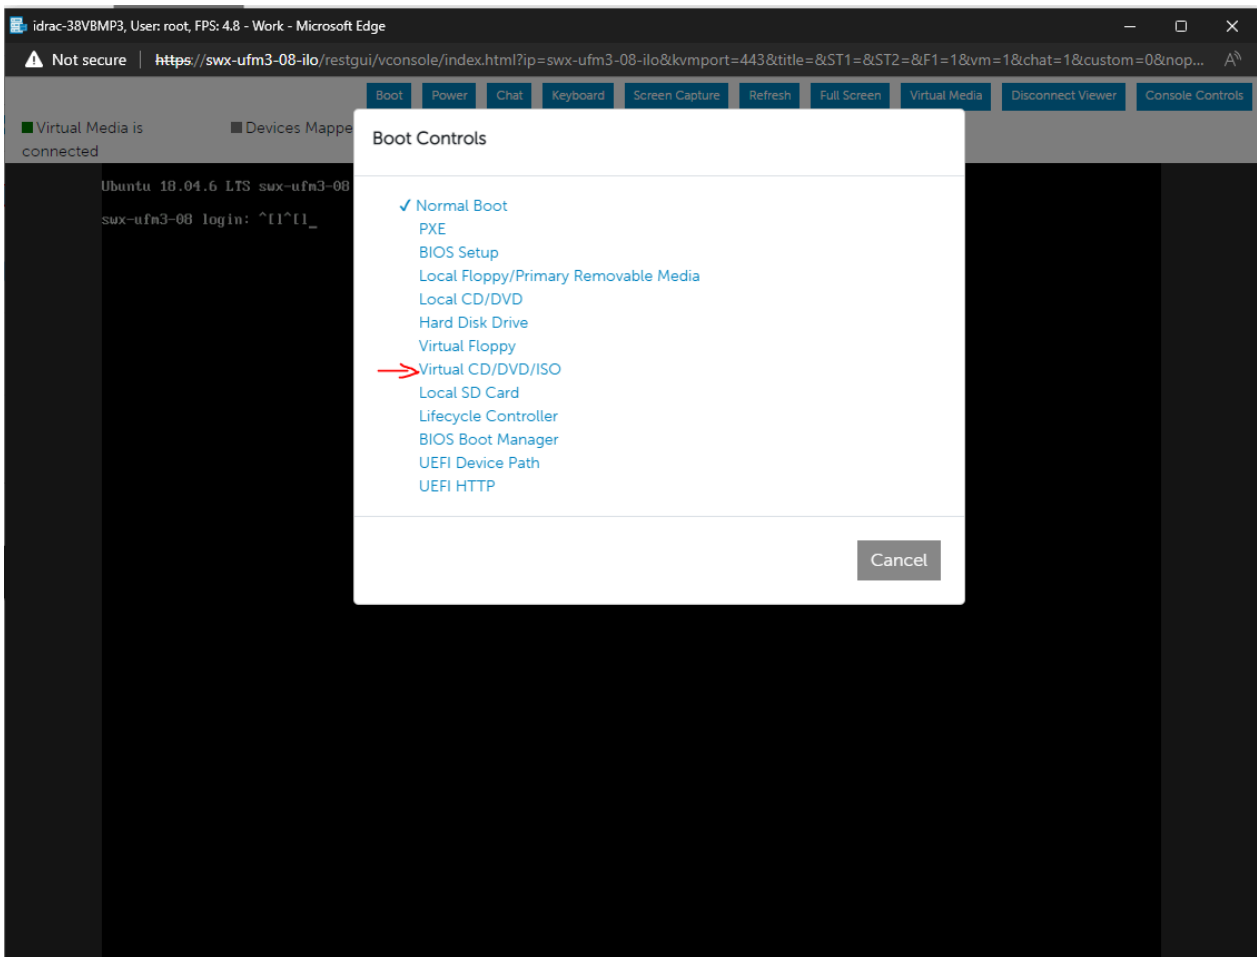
idrac-38VBMP3, User: root, FPS: 4.8 - Work - Microsoft Edge

Not secure | https://swx-ufm3-08-ilo/restgui/vconsole/index.html?ip=swx-ufm3-08-ilo&kvmport=443&title=&ST1=&ST2=&F1=1&vm=1&chat=1&custom=0&nop...

Boot Power Chat Keyboard Screen Capture Refresh Full Screen Virtual Media Disconnect Viewer Console Controls

Virtual Media is connected

Devices Mappe

Ubuntu 18.04.6 LTS swx-ufm3-08

swx-ufm3-08 login: ^[[^[[_

Boot Controls

✓ Normal Boot
PXE
BIOS Setup
Local Floppy/Primary Removable Media
Local CD/DVD
Hard Disk Drive
Virtual Floppy
Virtual CD/DVD/ISO
Local SD Card
Lifecycle Controller
BIOS Boot Manager
UEFI Device Path
UEFI HTTP

Cancel